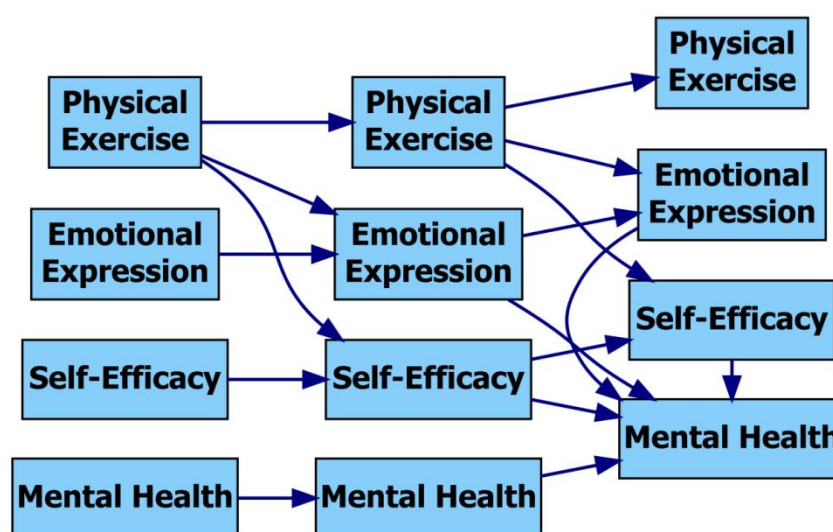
Physical Exercise

Physical Exercise

Physical Exercise

Emotional Expression

Emotional Expression

Emotional Expression

Self-Efficacy

Self-Efficacy

Self-Efficacy

Mental Health

Mental Health

Mental Health